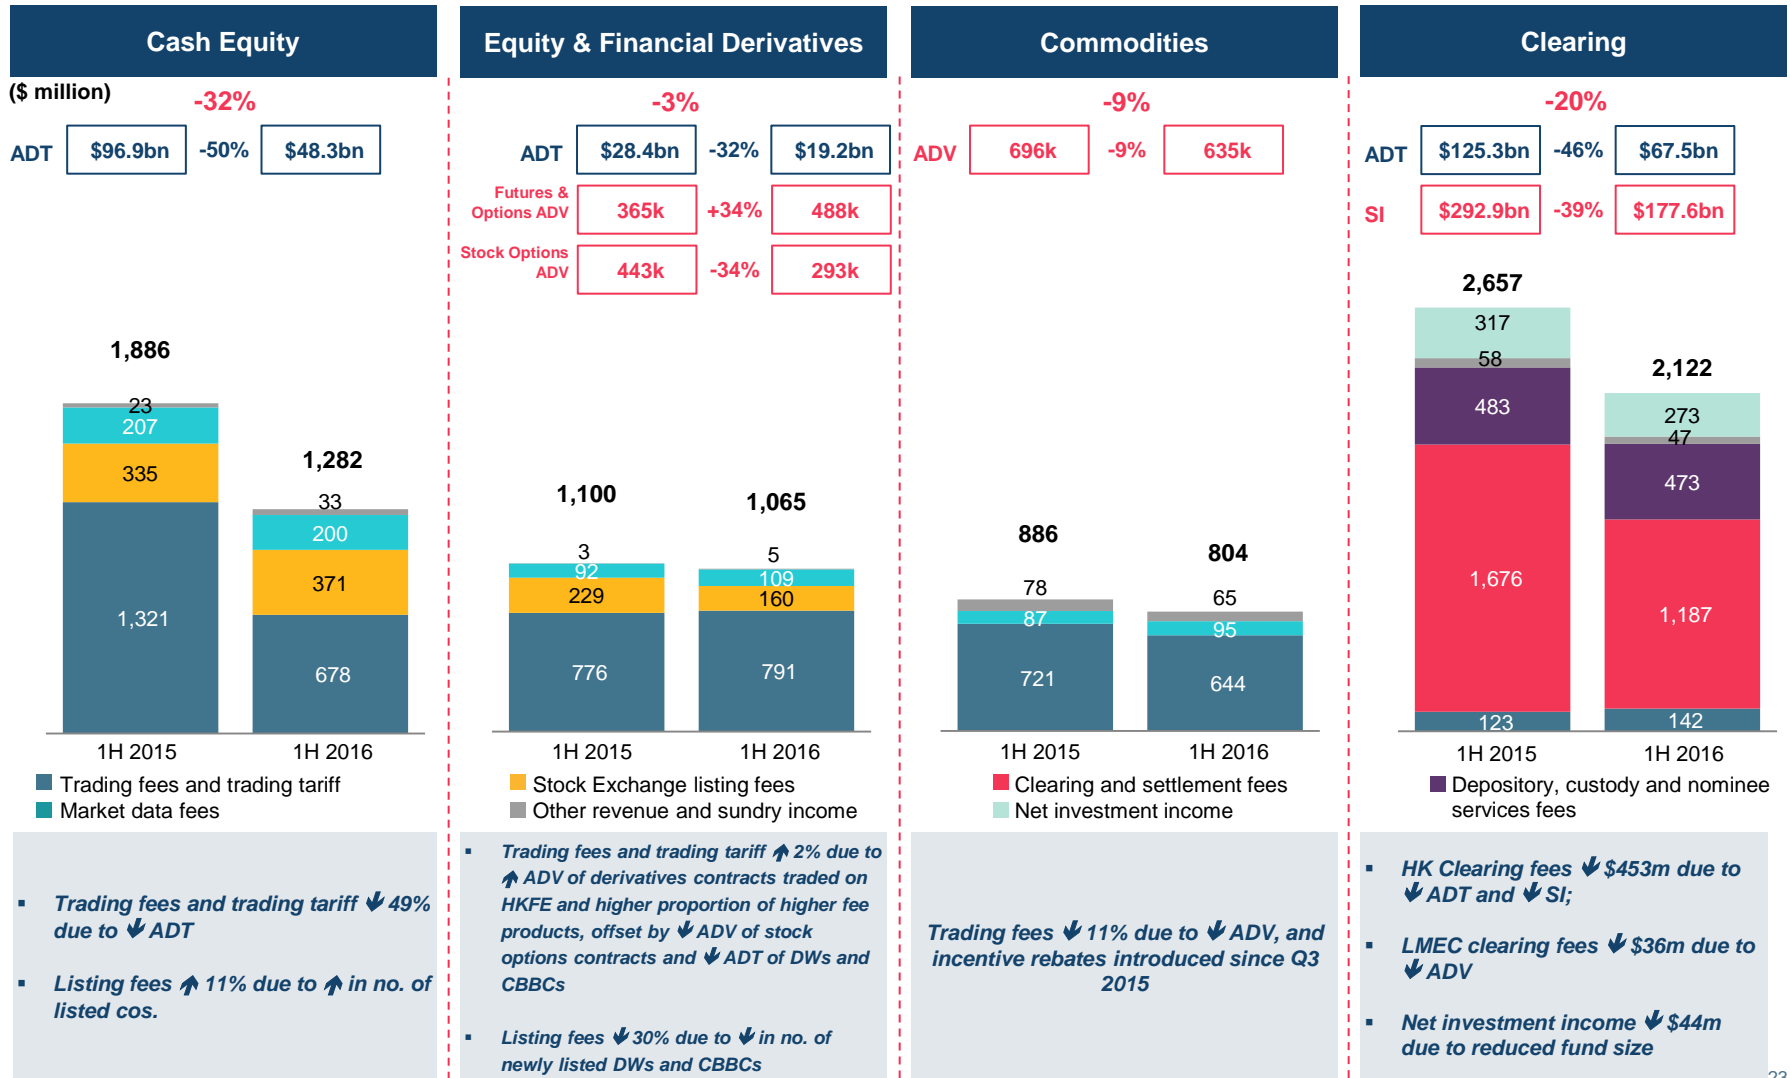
Cash Equity

($ million)

-32%

ADT $96.9bn -50% $48.3bn

1,886

23
207
335
1,321

1,282

33
200
371
678

1H 2015 1H 2016

Trading fees and trading tariff
Market data fees

▪ Trading fees and trading tariff ↓ 49% due to ↓ ADT

▪ Listing fees ↑ 11% due to ↑ in no. of listed cos.

Equity & Financial Derivatives

-3%

ADT $28.4bn -32% $19.2bn

Futures & Options ADV 365k +34% 488k

Stock Options ADV 443k -34% 293k

1,100

3
92
229
776

1,065

5
109
160
791

1H 2015 1H 2016

Stock Exchange listing fees
Other revenue and sundry income

▪ Trading fees and trading tariff ↑ 2% due to ↑ ADV of derivatives contracts traded on HKFE and higher proportion of higher fee products, offset by ↓ ADV of stock options contracts and ↓ ADT of DWs and CBBCs

▪ Listing fees ↓ 30% due to ↓ in no. of newly listed DWs and CBBCs

Commodities

-9%

ADV 696k -9% 635k

886

78
87
721

804

65
95
644

1H 2015 1H 2016

Clearing and settlement fees
Net investment income

Trading fees ↓ 11% due to ↓ ADV, and incentive rebates introduced since Q3 2015

Clearing

-20%

ADT $125.3bn -46% $67.5bn

SI $292.9bn -39% $177.6bn

2,657

317
58
483
1,676
123

2,122

273
47
473
1,187
142

1H 2015 1H 2016

Depository, custody and nominee services fees

▪ HK Clearing fees ↓ $453m due to ↓ ADT and ↓ SI;

▪ LMEC clearing fees ↓ $36m due to ↓ ADV

▪ Net investment income ↓ $44m due to reduced fund size

23